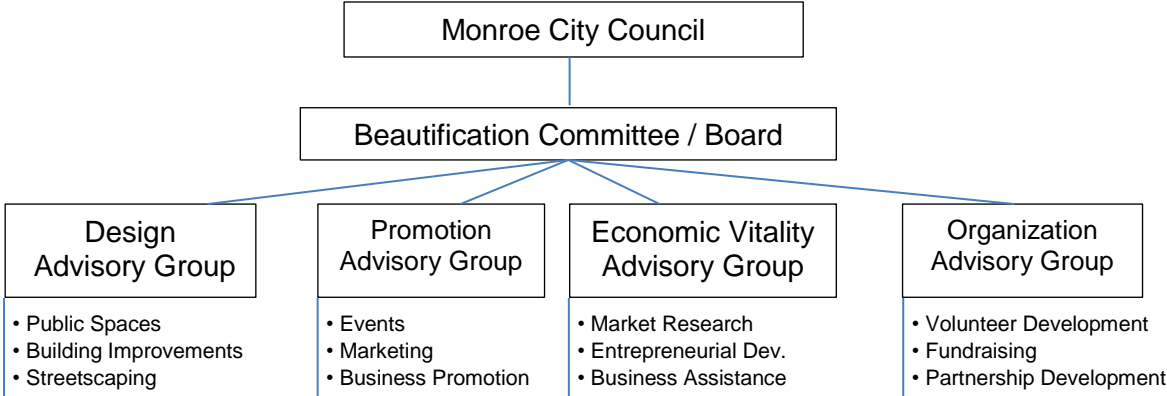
Monroe City Council

Beautification Committee / Board

Design Advisory Group
• Public Spaces
• Building Improvements
• Streetscaping

Promotion Advisory Group
• Events
• Marketing
• Business Promotion

Economic Vitality Advisory Group
• Market Research
• Entrepreneurial Dev.
• Business Assistance

Organization Advisory Group
• Volunteer Development
• Fundraising
• Partnership Development